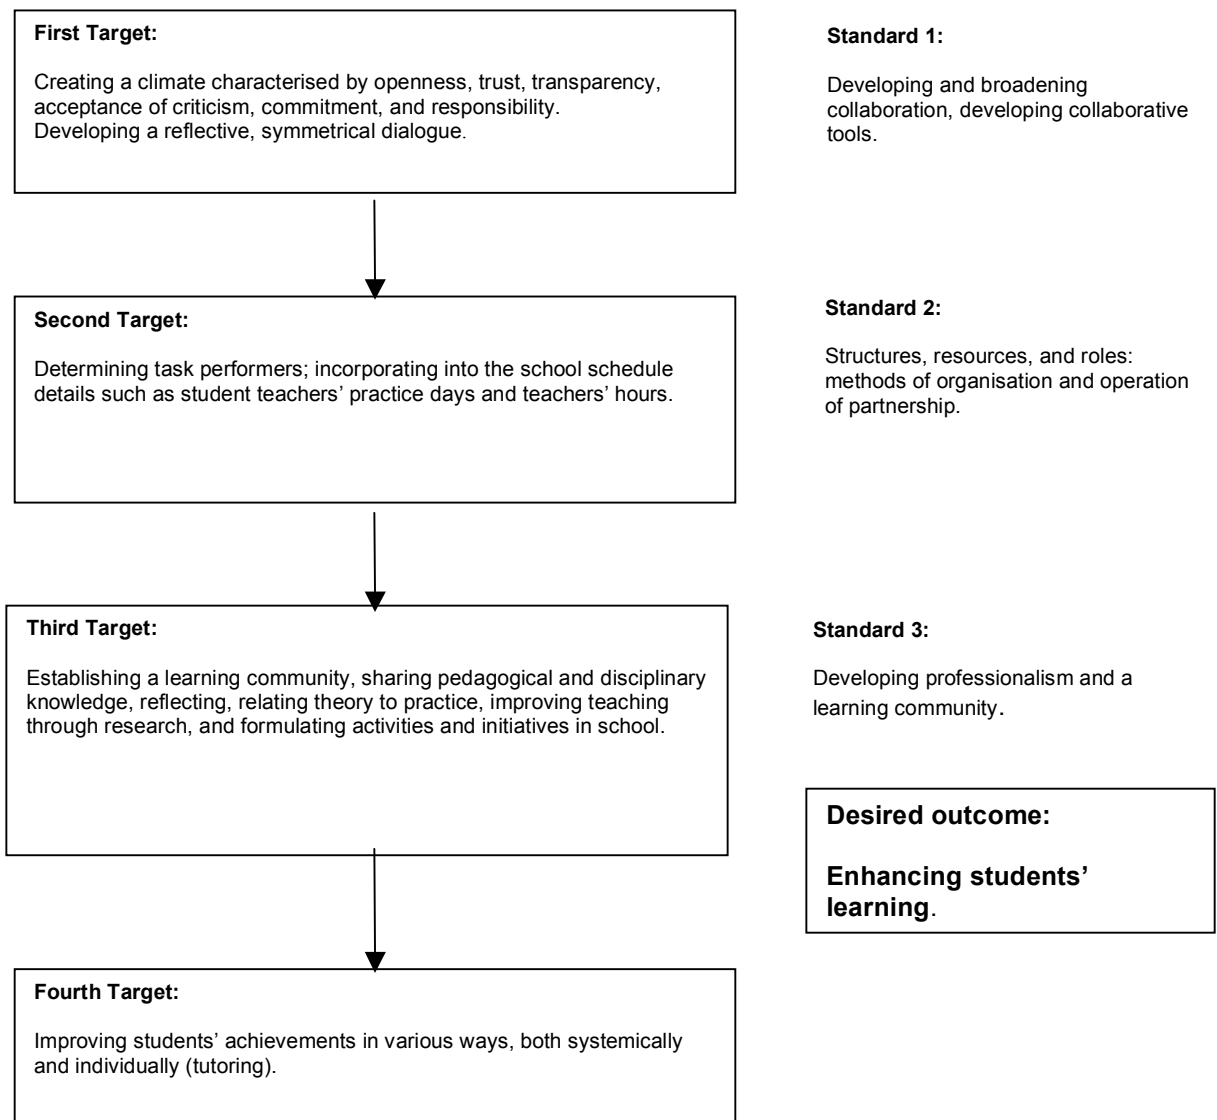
**First Target:**

Creating a climate characterised by openness, trust, transparency, acceptance of criticism, commitment, and responsibility. Developing a reflective, symmetrical dialogue.

**Standard 1:**

Developing and broadening collaboration, developing collaborative tools.

**Second Target:**

Determining task performers; incorporating into the school schedule details such as student teachers' practice days and teachers' hours.

**Standard 2:**

Structures, resources, and roles: methods of organisation and operation of partnership.

**Third Target:**

Establishing a learning community, sharing pedagogical and disciplinary knowledge, reflecting, relating theory to practice, improving teaching through research, and formulating activities and initiatives in school.

**Standard 3:**

Developing professionalism and a learning community.

**Desired outcome:**

**Enhancing students' learning**.

**Fourth Target:**

Improving students' achievements in various ways, both systemically and individually (tutoring).